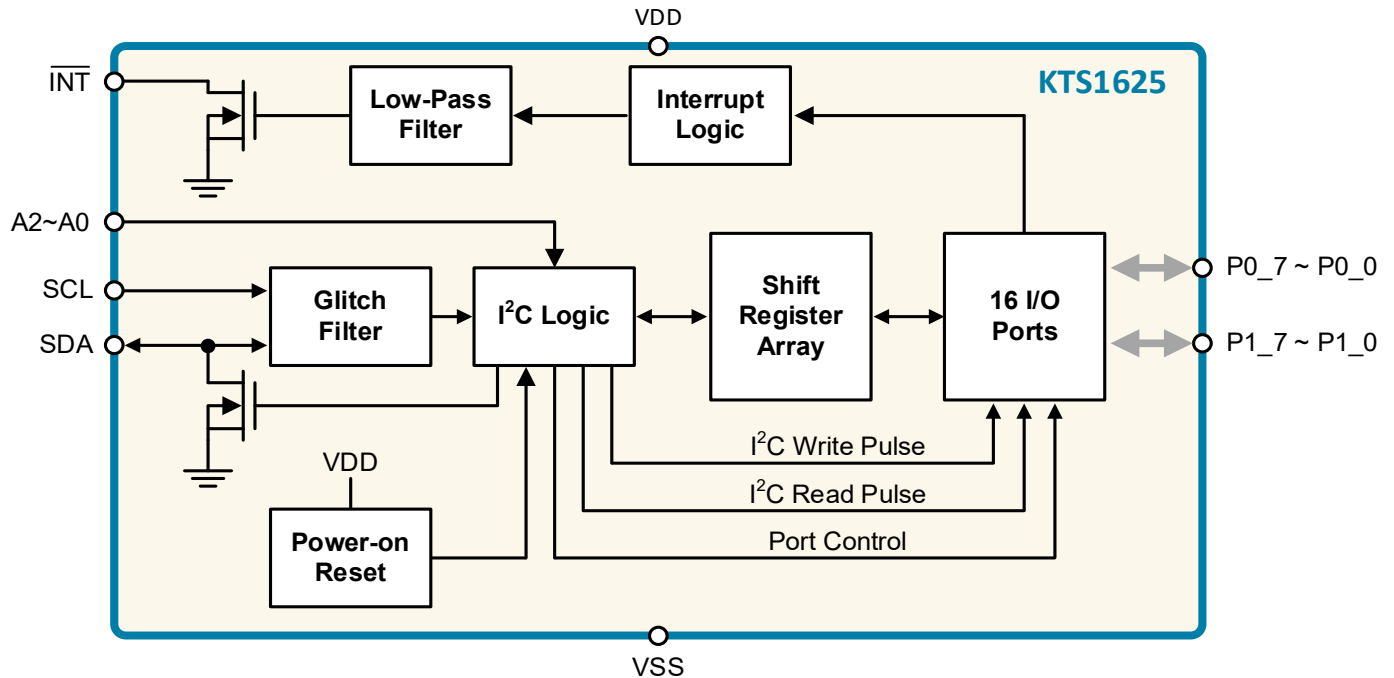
VDD

$\overline{INT}$

Low-Pass Filter

Interrupt Logic

KTS1625

A2~A0

SCL

Glitch Filter

$I^2C$ Logic

Shift Register Array

16 I/O Ports

P0_7 ~ P0_0

SDA

P1_7 ~ P1_0

$I^2C$ Write Pulse

VDD

$I^2C$ Read Pulse

Power-on Reset

Port Control

VSS